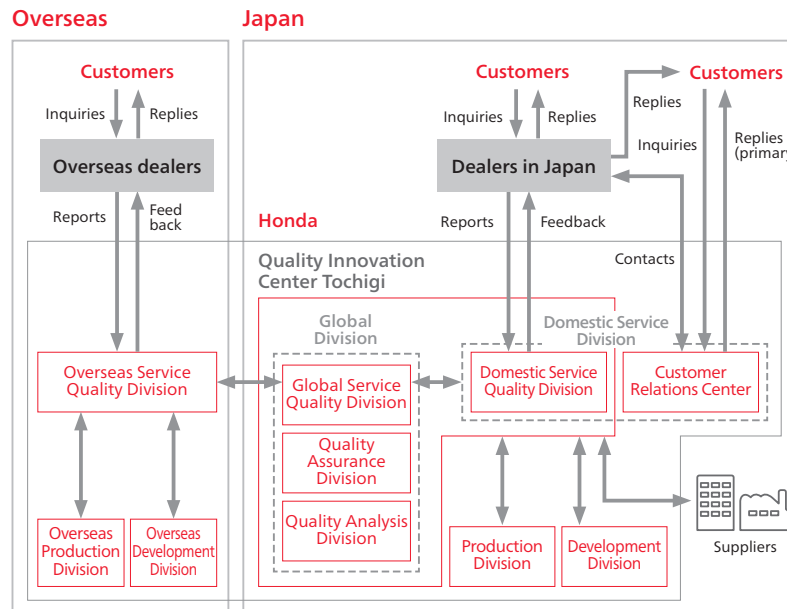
Overseas

Japan

Customers

Inquiries

Replies

Overseas dealers

Reports

Feed back

Customers

Inquiries

Replies

Dealers in Japan

Customers

Replies

Inquiries

Replies (primary

Honda

Reports

Feedback

Contacts

Quality Innovation Center Tochigi

Global Division

Domestic Service Division

Overseas Service Quality Division

Global Service Quality Division

Domestic Service Quality Division

Customer Relations Center

Quality Assurance Division

Quality Analysis Division

Overseas Production Division

Overseas Development Division

Production Division

Development Division

Suppliers